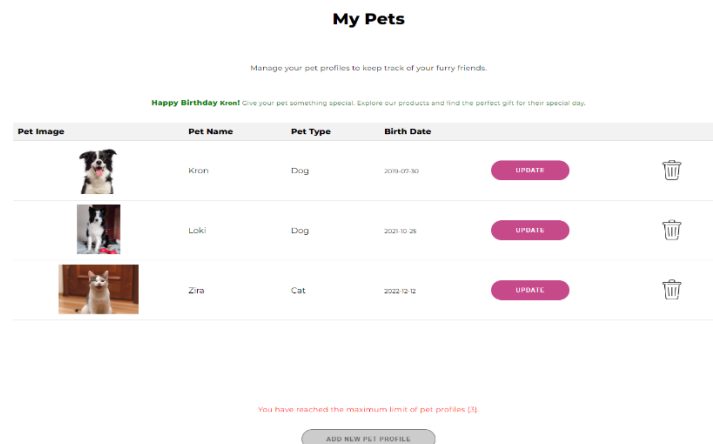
My Pets

Manage your pet profiles to keep track of your furry friends.

Happy Birthday Kron! Give your pet something special. Explore our products and find the perfect gift for their special day.

| Pet Image | Pet Name | Pet Type | Birth Date | | |
|---|---|---|---|---|---|
| | Kron | Dog | 2019-07-30 | UPDATE | |
| | Loki | Dog | 2021-10-26 | UPDATE | |
| | Zira | Cat | 2022-12-12 | UPDATE | |

You have reached the maximum limit of pet profiles (3).

ADD NEW PET PROFILE